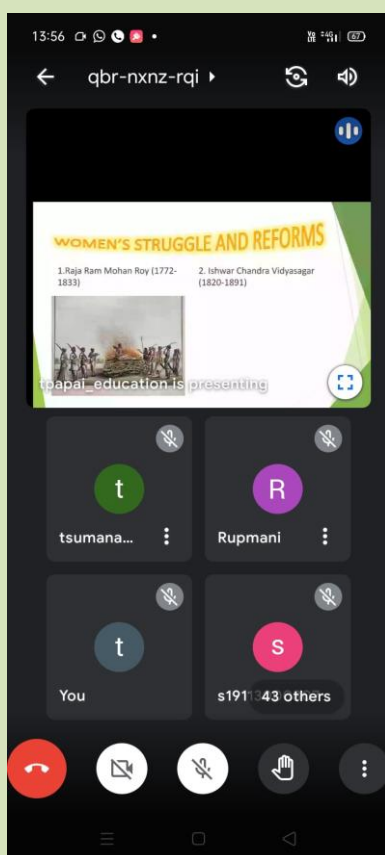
13:56

67

qbr-nxnz-rqi

WOMEN'S STRUGGLE AND REFORMS

1.Raja Ram Mohan Roy (1772-1833)

2. Ishwar Chandra Vidyasagar (1820-1891)

tpapai_education is presenting

t

tsumana...

R

Rupmani

t

You

S

s191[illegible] 43 others